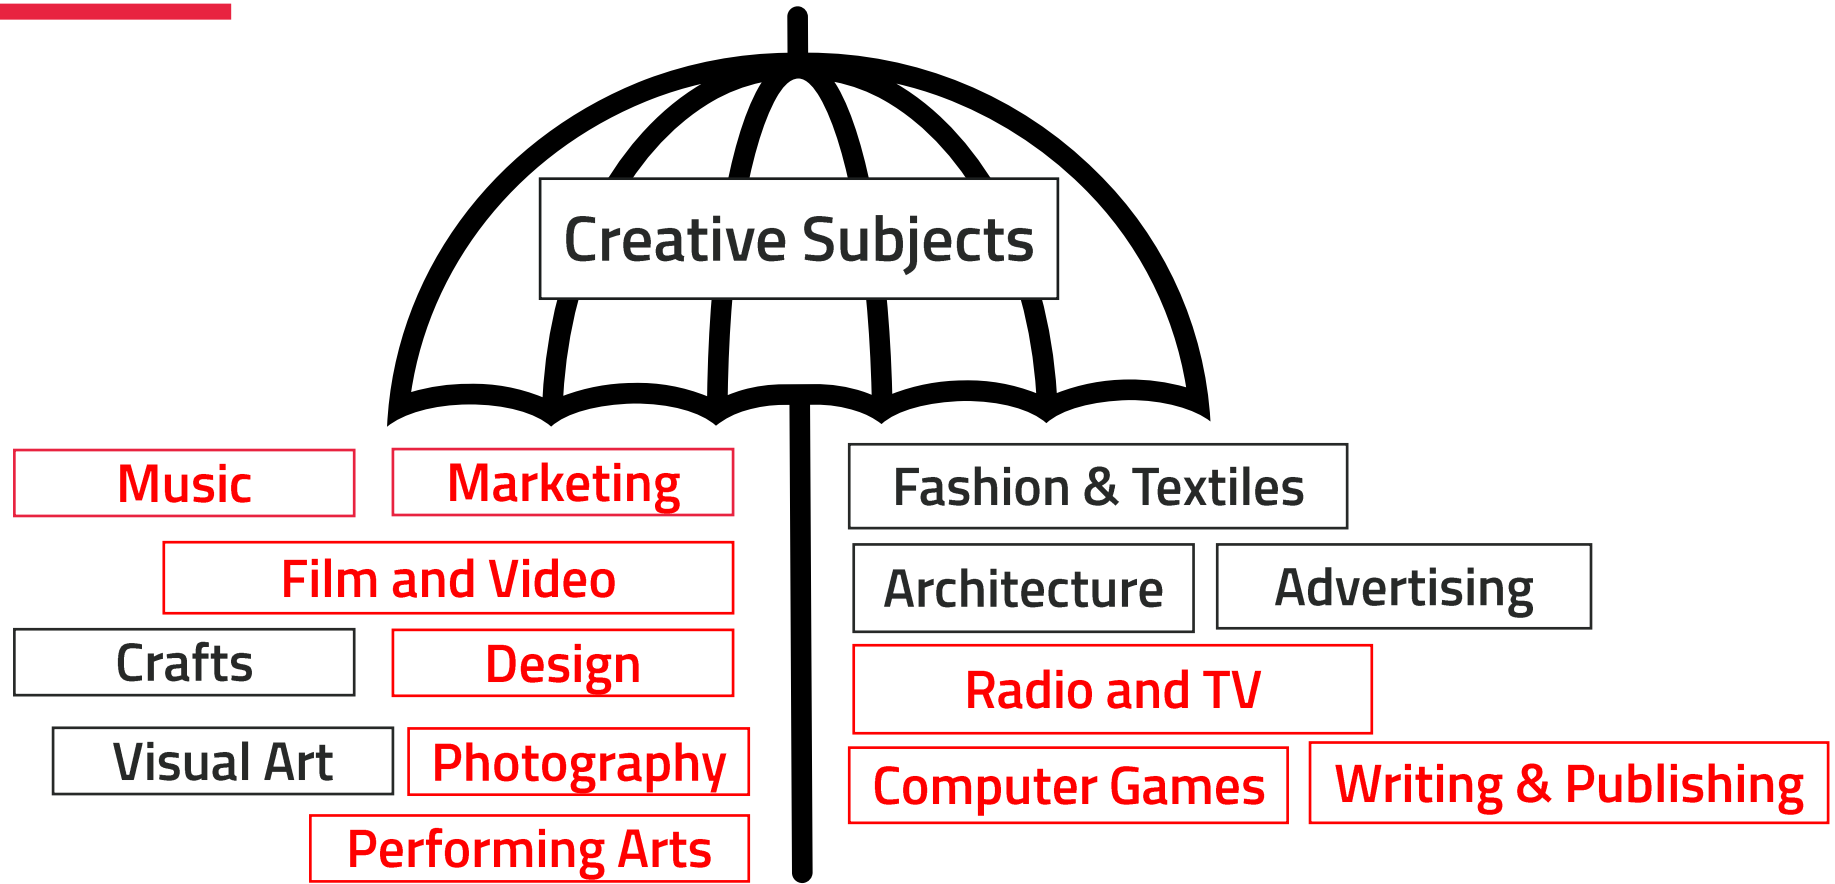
Creative Subjects

Music

Marketing

Film and Video

Crafts

Design

Visual Art

Photography

Performing Arts

Fashion & Textiles

Architecture

Advertising

Radio and TV

Computer Games

Writing & Publishing